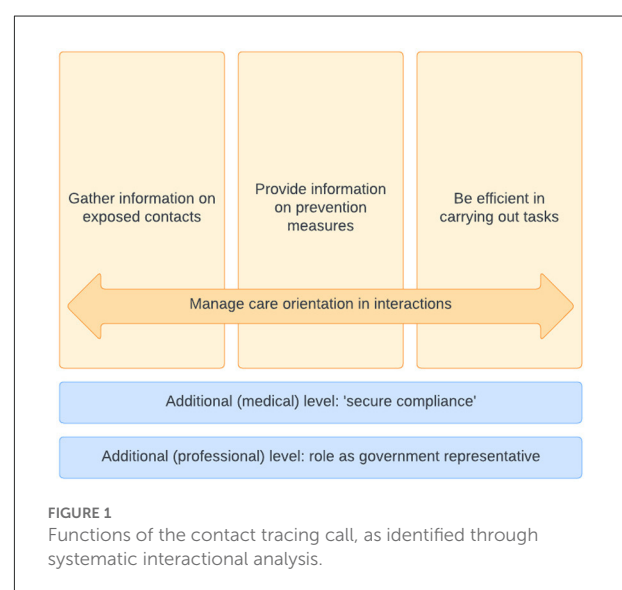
Gather information on exposed contacts

Provide information on prevention measures

Be efficient in carrying out tasks

Manage care orientation in interactions

Additional (medical) level: 'secure compliance'

Additional (professional) level: role as government representative

FIGURE 1
Functions of the contact tracing call, as identified through systematic interactional analysis.